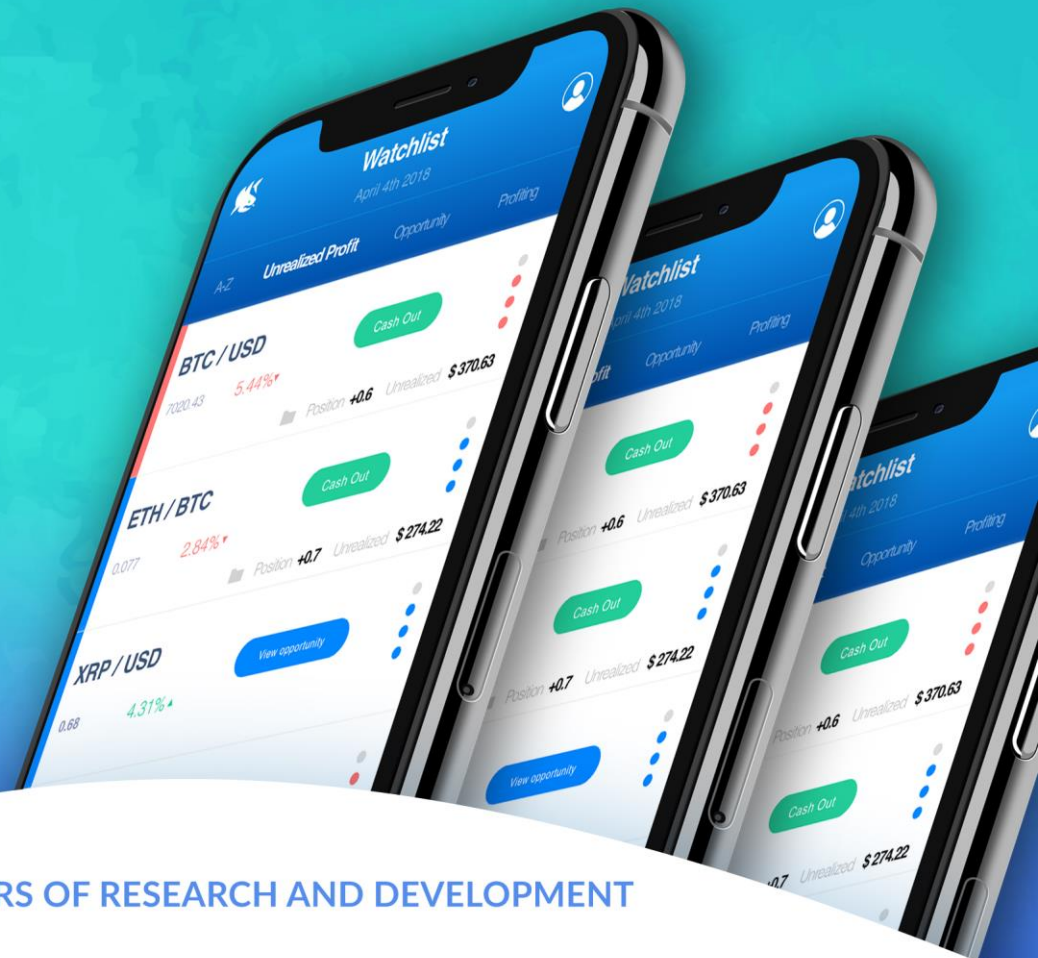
Watchlist
April 4th 2018
A-Z
Unrealized Profit
Opportunity
Profiling

BTC / USD
7020.43
5.44%
Cash Out
Position +0.6
Unrealized $370.63

ETH / BTC
0.077
2.84%
Cash Out
Position +0.7
Unrealized $274.22

XRP / USD
0.68
4.31%
View opportunity

Watchlist
April 4th 2018
fit
Opportunity
Profiling
Cash Out
Position +0.6
Unrealized $370.63
Cash Out
Position +0.7
Unrealized $274.22
View opportunity

atchlist
4th 2018
Opportunity
Profiling
Cash Out
ition +0.6
Unrealized $370.63
Cash Out
0.7
Unrealized $274.22

RS OF RESEARCH AND DEVELOPMENT